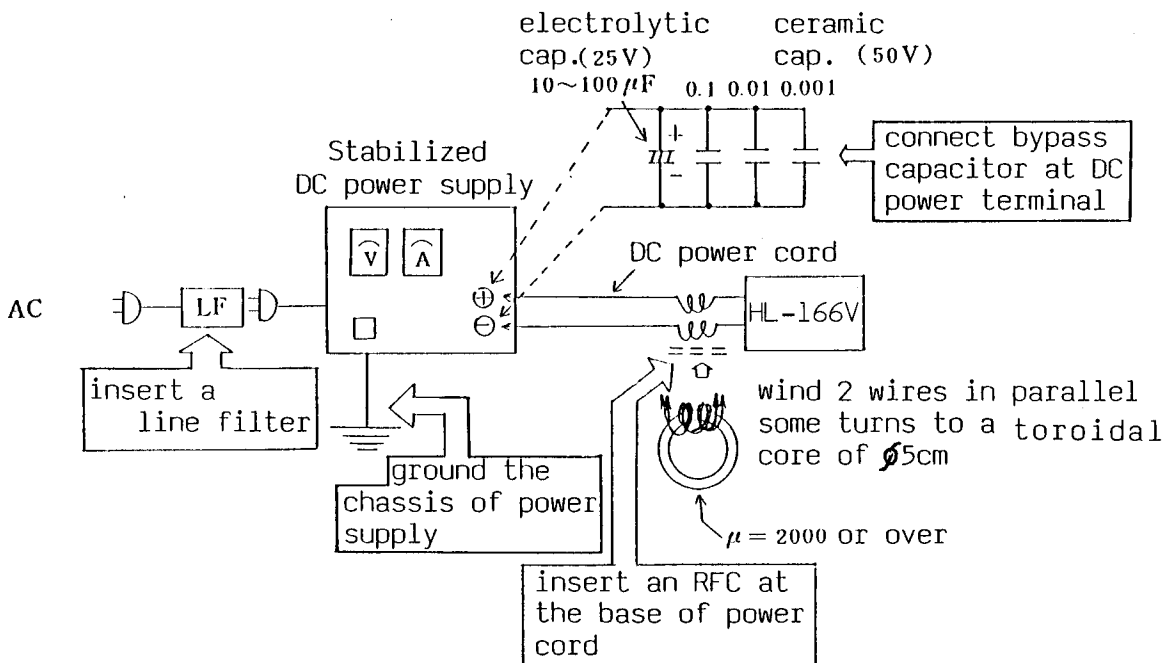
electrolytic cap.(25V) $10\sim100\mu F$

ceramic cap. (50V)

0.1 0.01 0.001

+

−

connect bypass capacitor at DC power terminal

Stabilized DC power supply

V

A

⊕

⊖

DC power cord

HL-166V

AC

LF

insert a line filter

ground the chassis of power supply

wind 2 wires in parallel some turns to a toroidal core of ∅5cm

$\mu = 2000$ or over

insert an RFC at the base of power cord